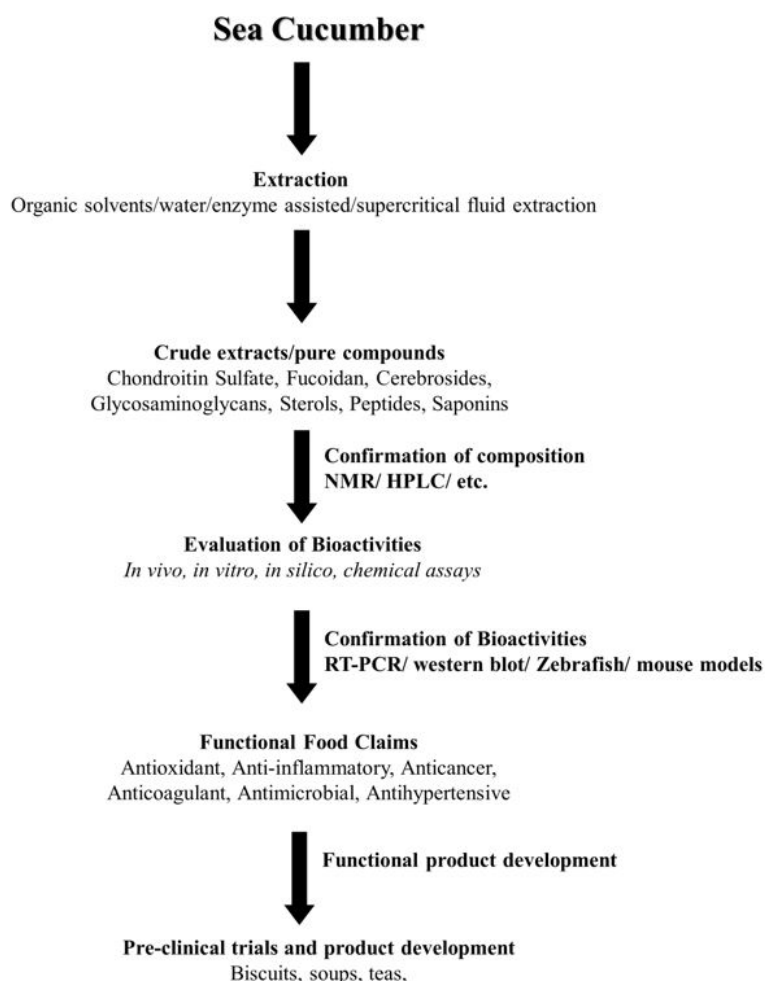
Sea Cucumber

Extraction
Organic solvents/water/enzyme assisted/supercritical fluid extraction

Crude extracts/pure compounds
Chondroitin Sulfate, Fucoidan, Cerebrosides, Glycosaminoglycans, Sterols, Peptides, Saponins

Confirmation of composition
NMR/ HPLC/ etc.

Evaluation of Bioactivities
In vivo, in vitro, in silico, chemical assays

Confirmation of Bioactivities
RT-PCR/ western blot/ Zebrafish/ mouse models

Functional Food Claims
Antioxidant, Anti-inflammatory, Anticancer, Anticoagulant, Antimicrobial, Antihypertensive

Functional product development

Pre-clinical trials and product development
Biscuits, soups, teas,